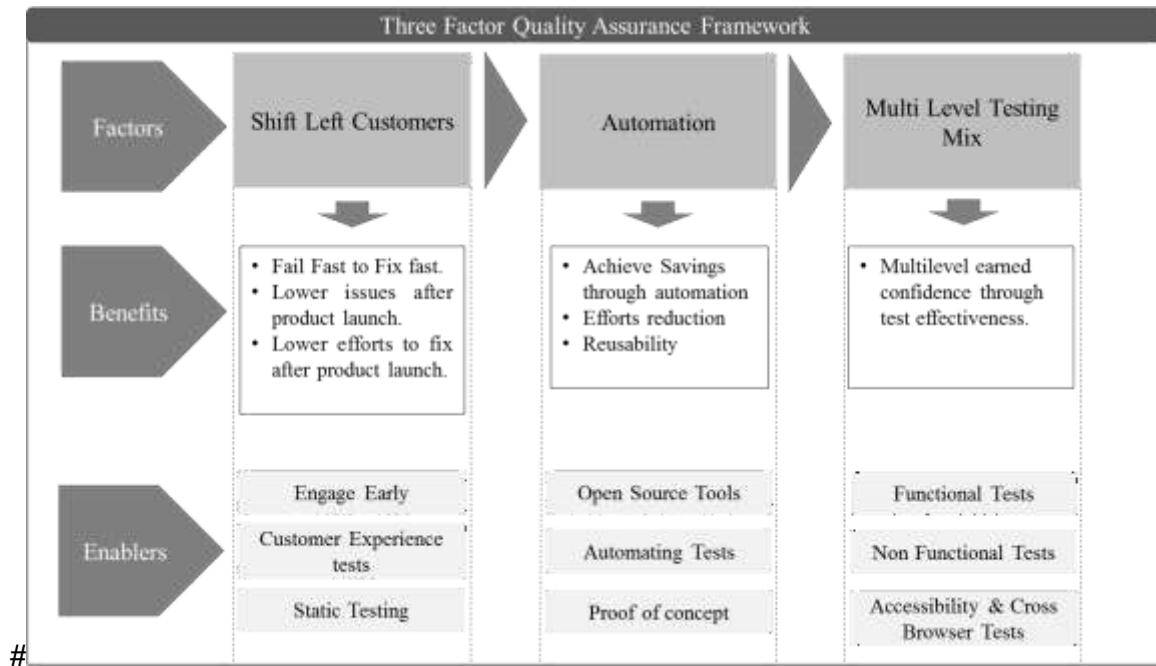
Three Factor Quality Assurance Framework

Factors

Shift Left Customers

Automation

Multi Level Testing Mix

Benefits

• Fail Fast to Fix fast.
• Lower issues after product launch.
• Lower efforts to fix after product launch.

• Achieve Savings through automation
• Efforts reduction
• Reusability

• Multilevel earned confidence through test effectiveness.

Enablers

Engage Early

Customer Experience tests

Static Testing

Open Source Tools

Automating Tests

Proof of concept

Functional Tests

Non Functional Tests

Accessibility & Cross Browser Tests

#